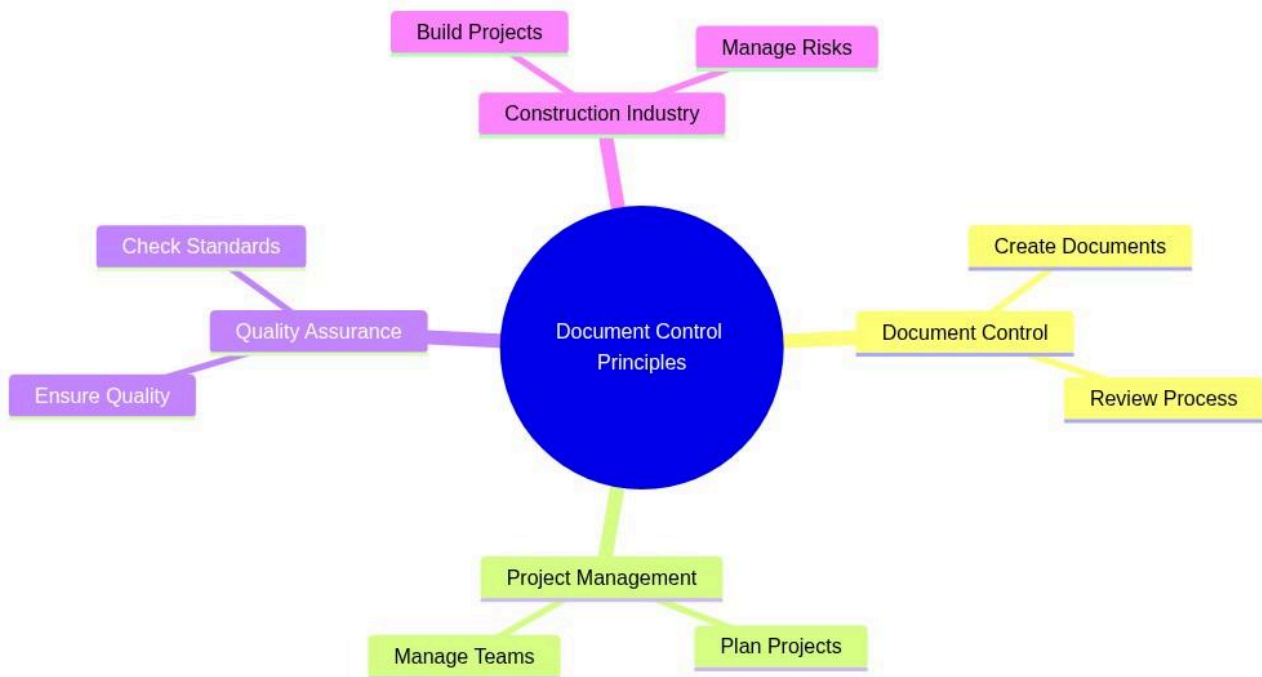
Document Control Principles

Construction Industry

Build Projects

Manage Risks

Document Control

Create Documents

Review Process

Project Management

Manage Teams

Plan Projects

Quality Assurance

Check Standards

Ensure Quality